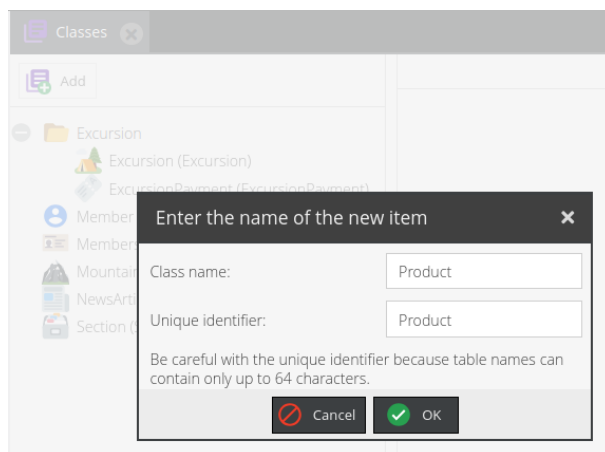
Classes

Add

Excursion

Excursion (Excursion)

ExcursionPayment (ExcursionPayment)

Member

Member

Mountain

NewsArti

Section (

Enter the name of the new item

Class name: Product

Unique identifier: Product

Be careful with the unique identifier because table names can contain only up to 64 characters.

Cancel

OK